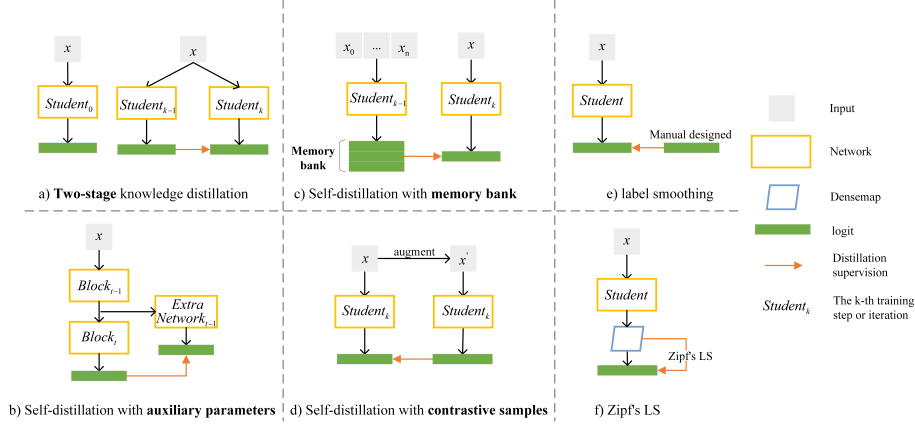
$x$

$Student_0$

$x$

$Student_{k-1}$

$Student_k$

a) **Two-stage** knowledge distillation

$x_0$ ... $x_n$

$x$

$Student_{k-1}$

$Student_k$

**Memory bank**

c) Self-distillation with **memory bank**

$x$

$Student$

Manual designed

e) label smoothing

Input

Network

Densemap

logit

Distillation supervision

$Student_k$ The k-th training step or iteration

$x$

$Block_{t-1}$

$Block_t$

$Extra$ $Network_{t-1}$

b) Self-distillation with **auxiliary parameters**

$x$

augment

$x'$

$Student_k$

$Student_k$

d) Self-distillation with **contrastive samples**

$x$

$Student$

Zipf's LS

f) Zipf's LS